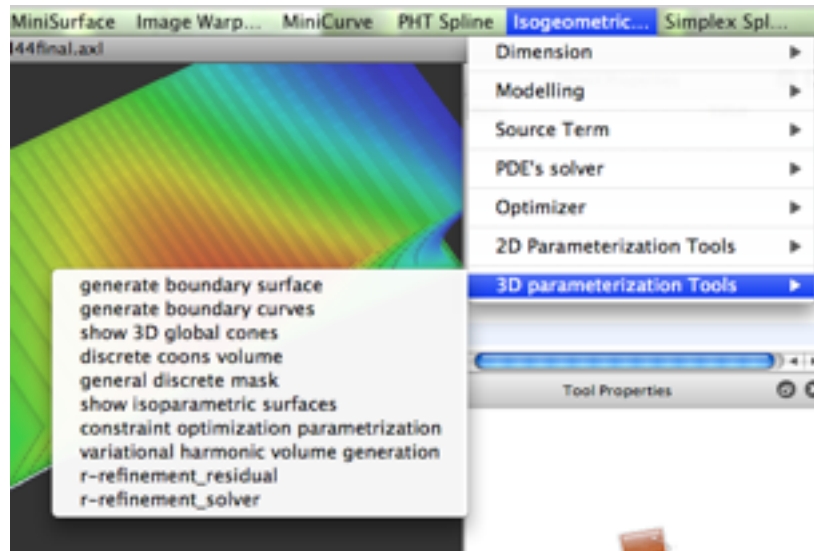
MiniSurface Image Warp... MiniCurve PHT Spline Isogeometric... Simplex Spl...

l44final.axl

Dimension ▶
Modelling ▶
Source Term ▶
PDE's solver ▶
Optimizer ▶
2D Parameterization Tools ▶
3D parameterization Tools ▶

generate boundary surface
generate boundary curves
show 3D global cones
discrete coons volume
general discrete mask
show isoparametric surfaces
constraint optimization parametrization
variational harmonic volume generation
r-refinement_residual
r-refinement_solver

Tool Properties